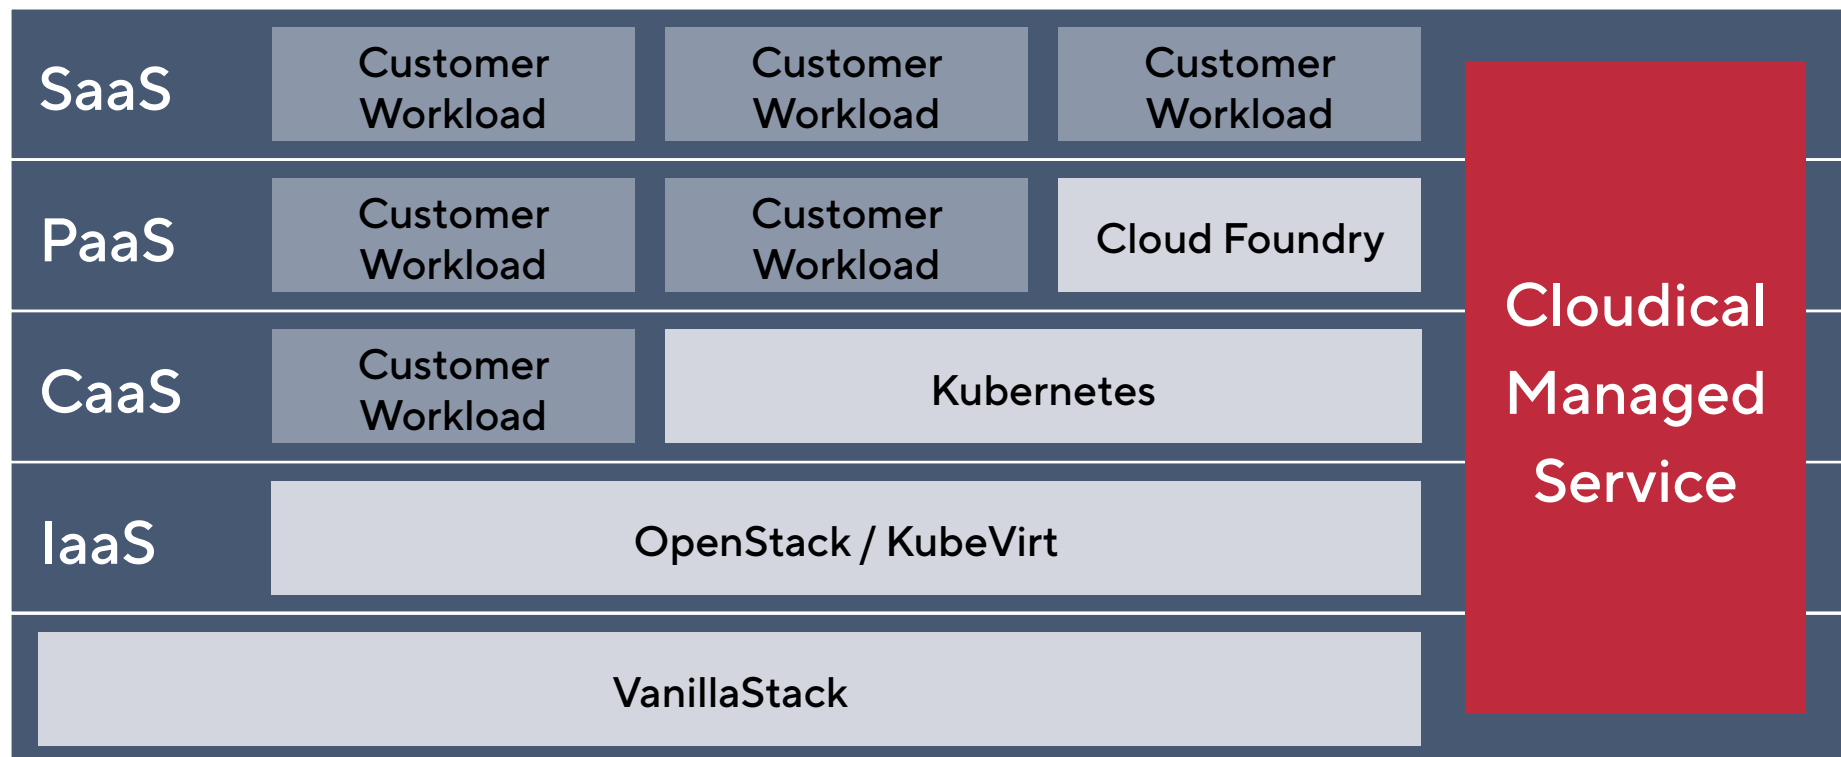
SaaS

Customer Workload

Customer Workload

Customer Workload

PaaS

Customer Workload

Customer Workload

Cloud Foundry

CaaS

Customer Workload

Kubernetes

IaaS

OpenStack / KubeVirt

VanillaStack

Cloudical Managed Service